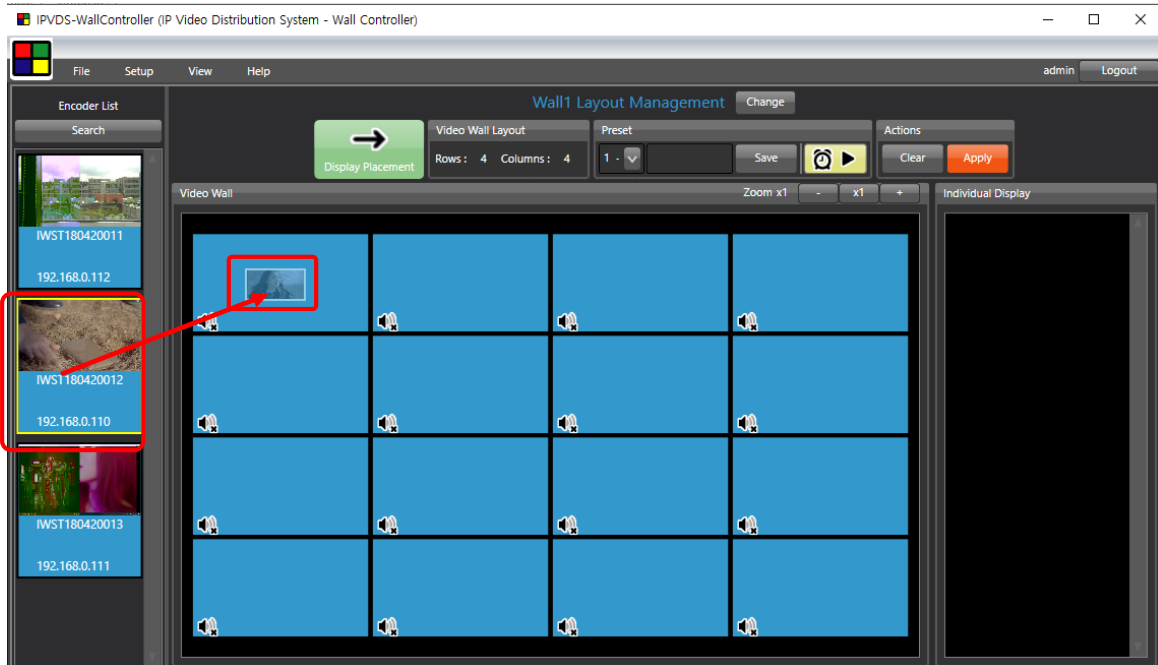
IPVDS-WallController (IP Video Distribution System - Wall Controller)

File Setup View Help

admin Logout

Encoder List

Search

IWST180420011

192.168.0.112

IWST180420012

192.168.0.110

IWST180420013

192.168.0.111

Wall1 Layout Management

Change

Display Placement

Video Wall Layout

Rows : 4 Columns : 4

Preset

1 -

Save

Actions

Clear

Apply

Video Wall

Zoom x1

-

x1

+

Individual Display